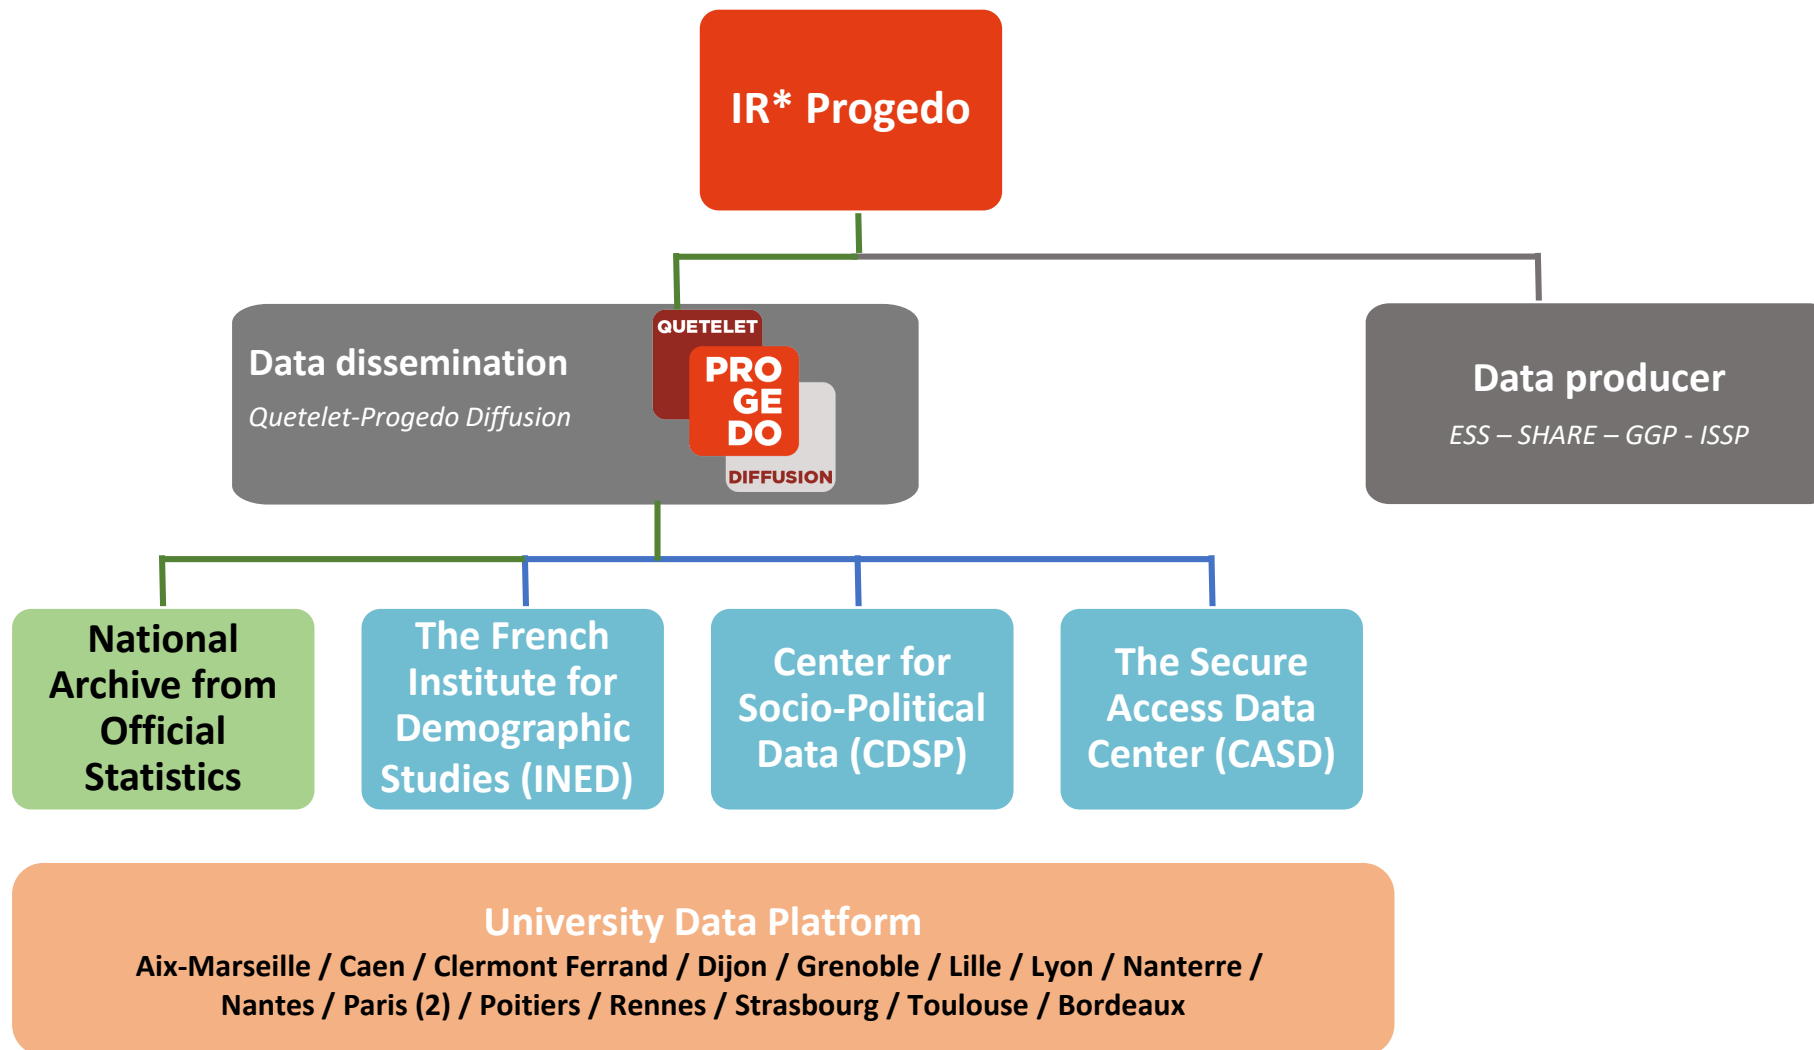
IR* Progedo

Data dissemination

Quetelet-Progedo Diffusion

QUETELET
PRO
GE
DO
DIFFUSION

Data producer

ESS – SHARE – GGP - ISSP

National Archive from Official Statistics

The French Institute for Demographic Studies (INED)

Center for Socio-Political Data (CDSP)

The Secure Access Data Center (CASD)

University Data Platform

Aix-Marseille / Caen / Clermont Ferrand / Dijon / Grenoble / Lille / Lyon / Nanterre / Nantes / Paris (2) / Poitiers / Rennes / Strasbourg / Toulouse / Bordeaux